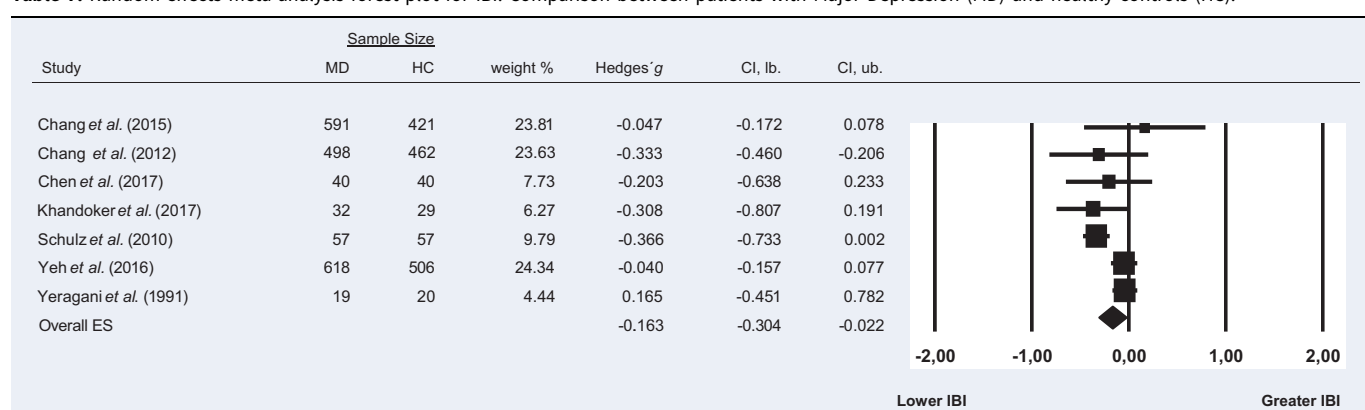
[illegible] Random effects meta-analysis forest plot for IBI comparison between patients with Major Depression (MD) and healthy controls (HC).

| Study | Sample Size MD | Sample Size HC | weight % | Hedges´g | CI, lb. | CI, ub. |
|---|---|---|---|---|---|---|
| Chang et al. (2015) | 591 | 421 | 23.81 | -0.047 | -0.172 | 0.078 |
| Chang et al. (2012) | 498 | 462 | 23.63 | -0.333 | -0.460 | -0.206 |
| Chen et al. (2017) | 40 | 40 | 7.73 | -0.203 | -0.638 | 0.233 |
| Khandoker et al. (2017) | 32 | 29 | 6.27 | -0.308 | -0.807 | 0.191 |
| Schulz et al. (2010) | 57 | 57 | 9.79 | -0.366 | -0.733 | 0.002 |
| Yeh et al. (2016) | 618 | 506 | 24.34 | -0.040 | -0.157 | 0.077 |
| Yeragani et al. (1991) | 19 | 20 | 4.44 | 0.165 | -0.451 | 0.782 |
| Overall ES | | | | -0.163 | -0.304 | -0.022 |

-2,00 -1,00 0,00 1,00 2,00

Lower IBI Greater IBI